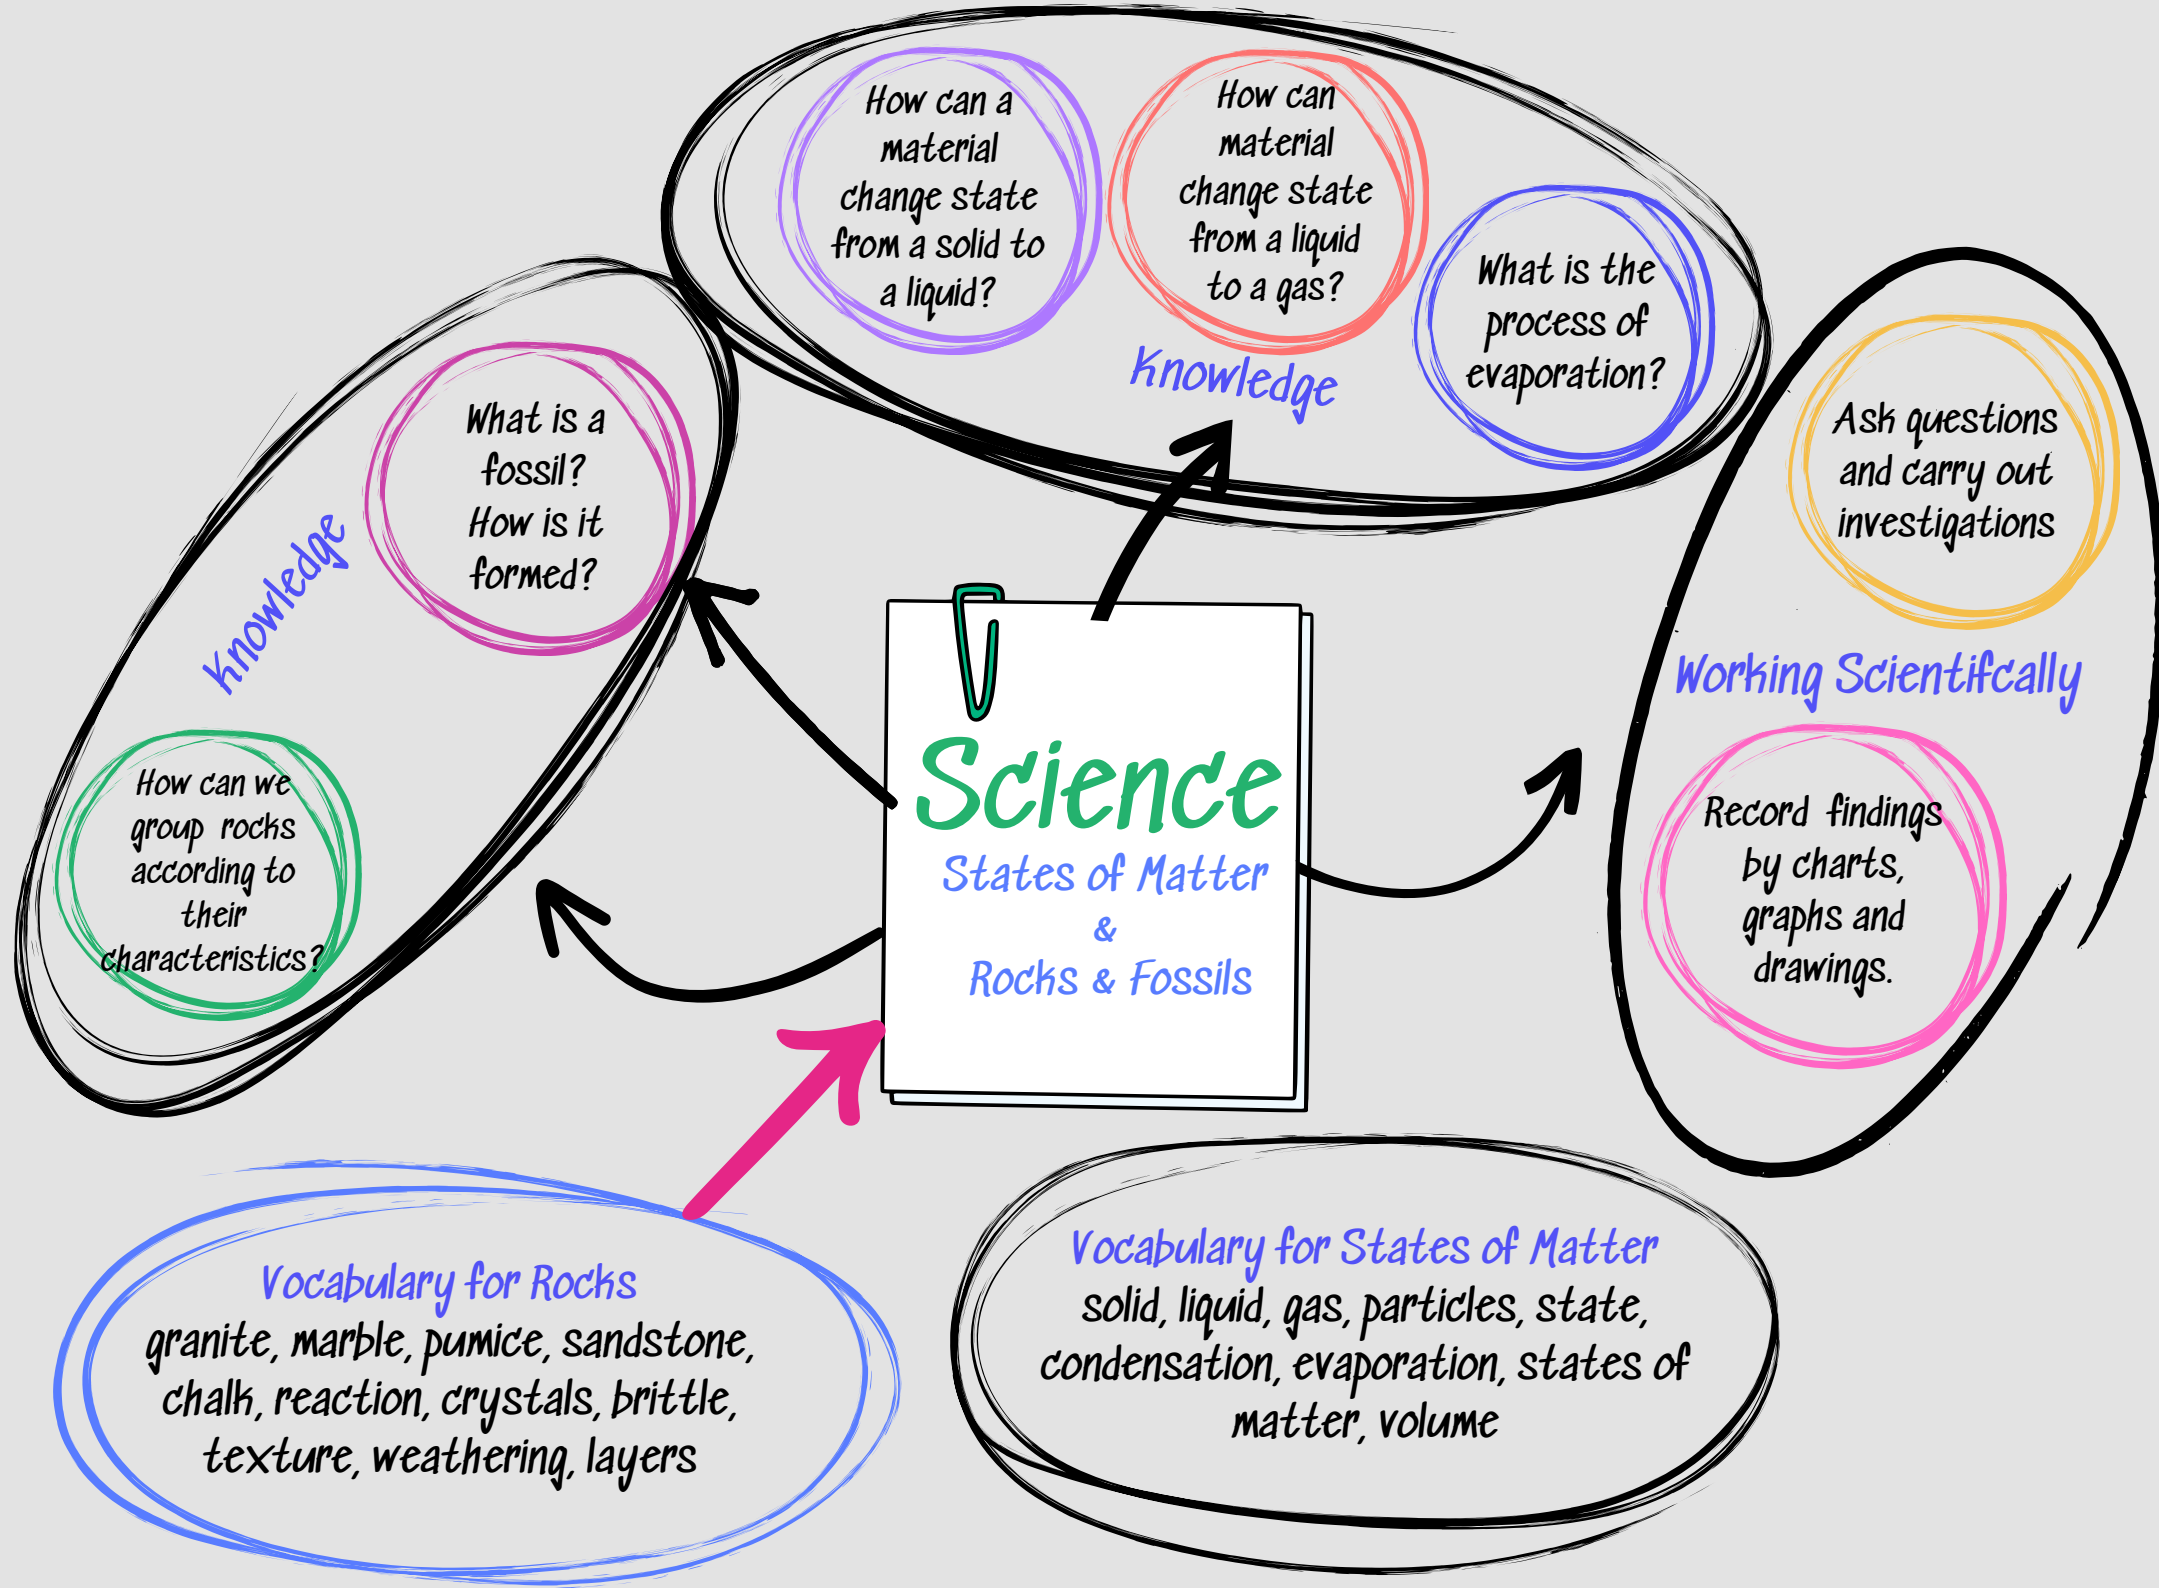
How can a material change state from a solid to a liquid?

How can material change state from a liquid to a gas?

What is the process of evaporation?

Knowledge

Knowledge

What is a fossil? How is it formed?

How can we group rocks according to their characteristics?

Ask questions and carry out investigations

Working Scientifcally

Record findings by charts, graphs and drawings.

Science

States of Matter

&

Rocks & Fossils

Vocabulary for Rocks

granite, marble, pumice, sandstone, chalk, reaction, crystals, brittle, texture, weathering, layers

Vocabulary for States of Matter

solid, liquid, gas, particles, state, condensation, evaporation, states of matter, volume